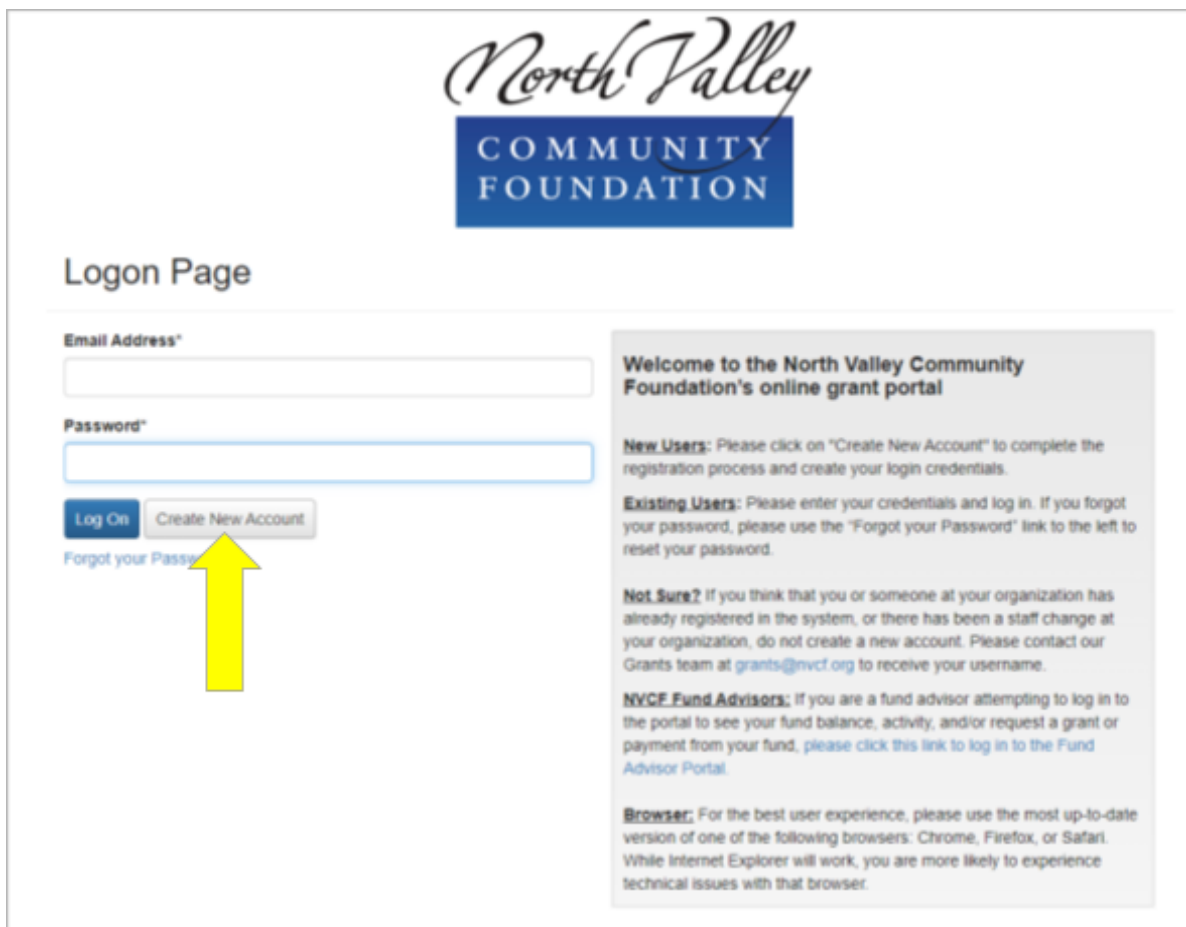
North Valley
COMMUNITY FOUNDATION

Logon Page

Email Address*

Password*

Log On Create New Account

Forgot your Passw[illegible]

Welcome to the North Valley Community Foundation's online grant portal

New Users: Please click on "Create New Account" to complete the registration process and create your login credentials.

Existing Users: Please enter your credentials and log in. If you forgot your password, please use the "Forgot your Password" link to the left to reset your password.

Not Sure? If you think that you or someone at your organization has already registered in the system, or there has been a staff change at your organization, do not create a new account. Please contact our Grants team at grants@nvcf.org to receive your username.

NVCF Fund Advisors: If you are a fund advisor attempting to log in to the portal to see your fund balance, activity, and/or request a grant or payment from your fund, please click this link to log in to the Fund Advisor Portal.

Browser: For the best user experience, please use the most up-to-date version of one of the following browsers: Chrome, Firefox, or Safari. While Internet Explorer will work, you are more likely to experience technical issues with that browser.